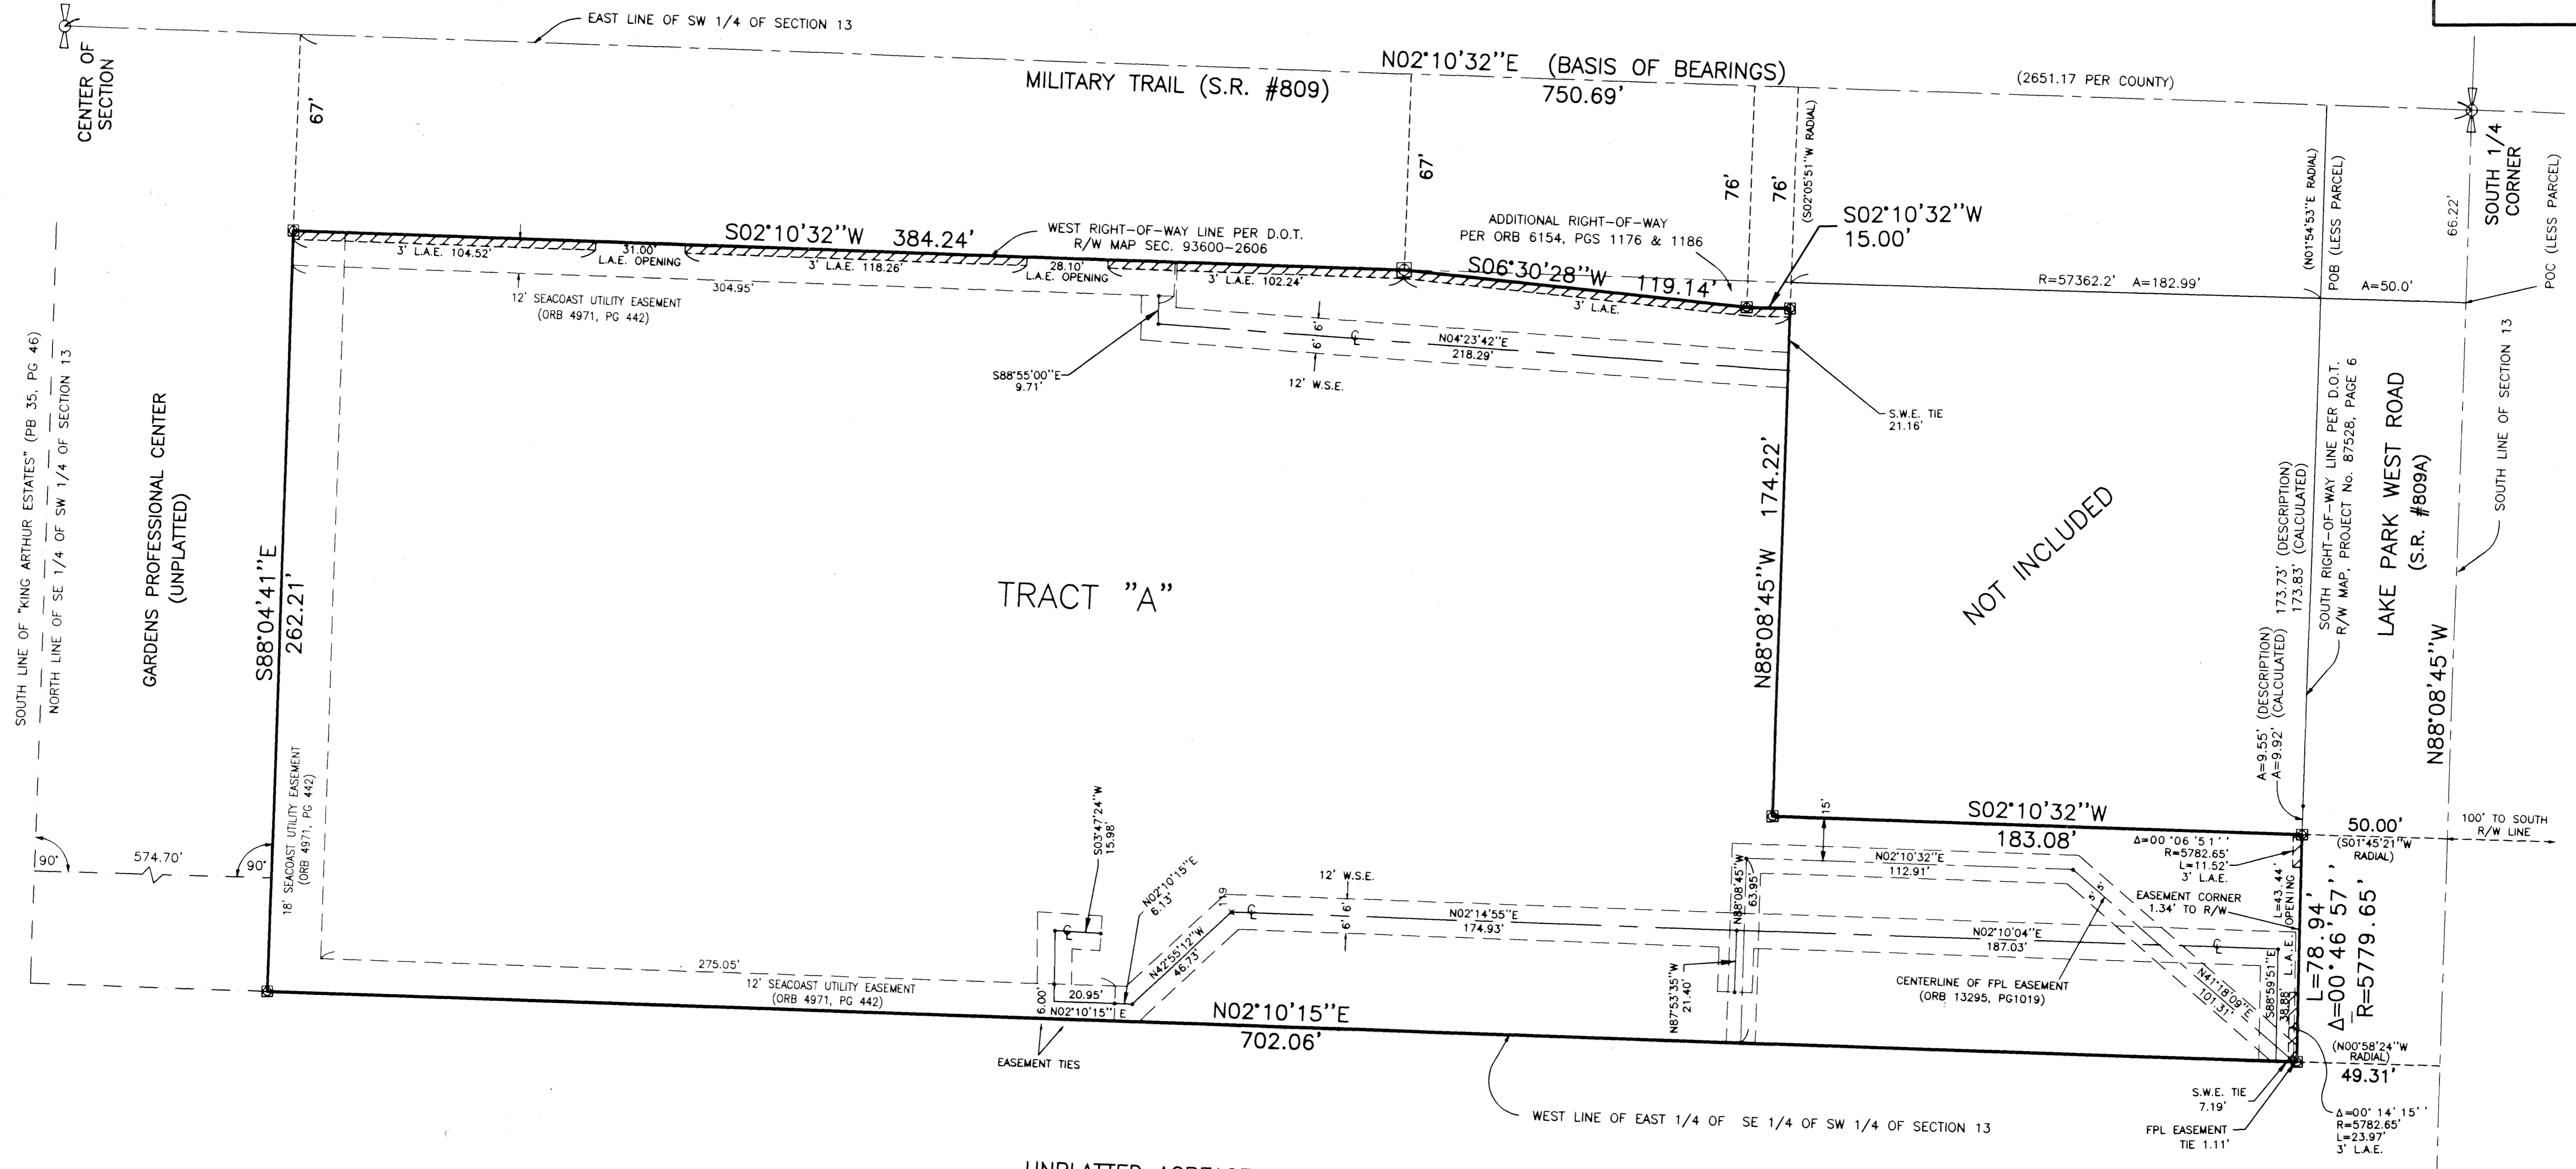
EAST LINE OF SW 1/4 OF SECTION 13

CENTER OF SECTION

N02°10'32"E (BASIS OF BEARINGS)
750.69'

MILITARY TRAIL (S.R. #809)

(2651.17 PER COUNTY)

67'

67'

76'

76'

(S02°05'51"W RADIAL)

SOUTH 1/4 CORNER

66.22'

POC (LESS PARCEL)

(N01°54'53"E RADIAL)

POB (LESS PARCEL)

WEST RIGHT-OF-WAY LINE PER D.O.T. R/W MAP SEC. 93600-2606

S02°10'32"W 384.24'

ADDITIONAL RIGHT-OF-WAY PER ORB 6154, PGS 1176 & 1186

S02°10'32"W
15.00'

3' L.A.E. 104.52'

31.00' L.A.E. OPENING

3' L.A.E. 118.26'

28.10' L.A.E. OPENING

3' L.A.E. 102.24'

S06°30'28"W 119.14'

3' L.A.E.

R=57362.2' A=182.99'

A=50.0'

304.95'

12' SEACOAST UTILITY EASEMENT (ORB 4971, PG 442)

6' 6'

N04°23'42"E 218.29'

S88°55'00"E 9.71'

12' W.S.E.

S.W.E. TIE 21.16'

SOUTH LINE OF SECTION 13

SOUTH LINE OF "KING ARTHUR ESTATES" (PB 35, PG 46)

NORTH LINE OF SE 1/4 OF SW 1/4 OF SECTION 13

GARDENS PROFESSIONAL CENTER (UNPLATTED)

S88°04'41"E 262.21'

TRACT "A"

N88°08'45"W 174.22'

NOT INCLUDED

173.73' (DESCRIPTION)
173.83' (CALCULATED)

A=9.55' (DESCRIPTION)
A=9.92' (CALCULATED)

SOUTH RIGHT-OF-WAY LINE PER D.O.T. R/W MAP, PROJECT No. 87528, PAGE 6

LAKE PARK WEST ROAD (S.R. #809A)

N88°08'45"W

18' SEACOAST UTILITY EASEMENT (ORB 4971, PG 442)

90°

574.70'

90°

15'

S02°10'32"W
183.08'

50.00'

100' TO SOUTH R/W LINE

(S01°45'21"W RADIAL)

Δ=00°06'51"
R=5782.65'
L=11.52'
3' L.A.E.

N02°10'32"E 112.91'

S03°47'24"W 15.98'

N02°10'15"E 6.13'

12' W.S.E.

1.9

6' 6'

N02°14'55"E 174.93'

N88°08'45"W 63.95'

EASEMENT CORNER 1.34' TO R/W

L=43.44' OPENING

L=78.94
Δ=00°46'57"
R=5779.65

N42°55'12"W 46.73'

N02°10'04"E 187.03'

L.A.E.

275.05'

12' SEACOAST UTILITY EASEMENT (ORB 4971, PG 442)

20.95'

6.00'

N02°10'15"E

N02°10'15"E
702.06'

N87°53'35"W 21.40'

CENTERLINE OF FPL EASEMENT (ORB 13295, PG1019)

N41°18'09"E 101.31'

S88°59'51"E 38.88'

(N00°58'24"W RADIAL)

49.31'

EASEMENT TIES

WEST LINE OF EAST 1/4 OF SE 1/4 OF SW 1/4 OF SECTION 13

S.W.E. TIE 7.19'

FPL EASEMENT TIE 1.11'

Δ=00°14'15"
R=5782.65'
L=23.97'
3' L.A.E.

UNPLATTED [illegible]